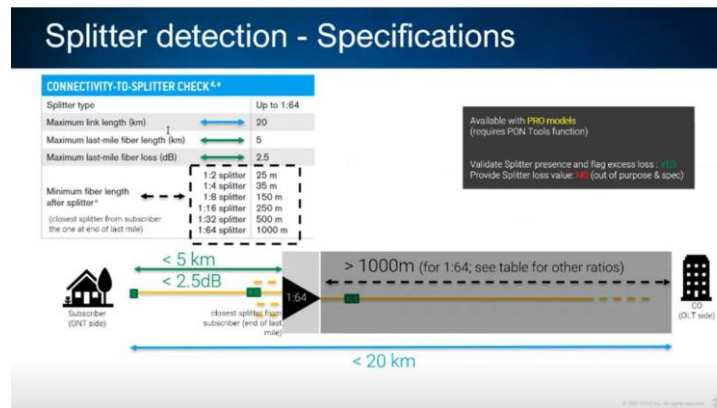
Splitter detection - Specifications

CONNECTIVITY-TO-SPLITTER CHECK 4,*

| Splitter type | Up to 1:64 |
|---|---|
| Maximum link length (km) | 20 |
| Maximum last-mile fiber length (km) | 5 |
| Maximum last-mile fiber loss (dB) | 2.5 |
| Minimum fiber length after splitter* (closest splitter from subscriber the one at end of last mile) | 1:2 splitter 25 m<br>1:4 splitter 35 m<br>1:8 splitter 150 m<br>1:16 splitter 250 m<br>1:32 splitter 500 m<br>1:64 splitter 1000 m |

Available with PRO models
(requires PON Tools function)

Validate Splitter presence and flag excess loss : YES
Provide Splitter loss value: NO (out of purpose & spec)

< 5 km
< 2.5dB
> 1000m (for 1:64; see table for other ratios)
1:64
Subscriber (ONT side)
closest splitter from subscriber (end of last mile)
CO (OLT side)
< 20 km

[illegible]